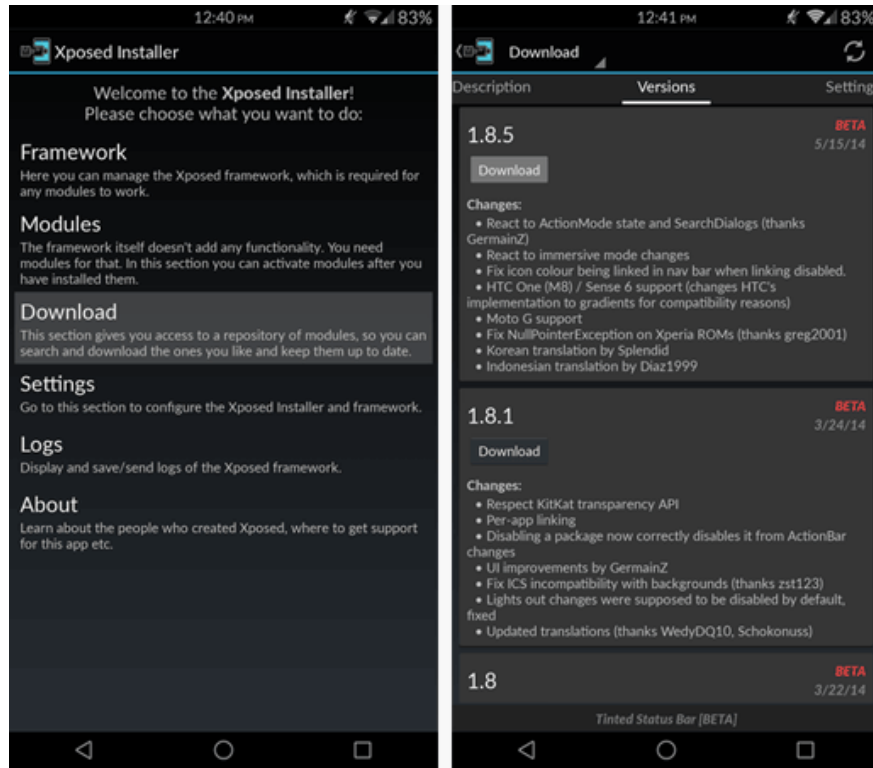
12:40 PM 83%

Xposed Installer

Welcome to the Xposed Installer!
Please choose what you want to do:

Framework
Here you can manage the Xposed framework, which is required for any modules to work.

Modules
The framework itself doesn't add any functionality. You need modules for that. In this section you can activate modules after you have installed them.

Download
This section gives you access to a repository of modules, so you can search and download the ones you like and keep them up to date.

Settings
Go to this section to configure the Xposed Installer and framework.

Logs
Display and save/send logs of the Xposed framework.

About
Learn about the people who created Xposed, where to get support for this app etc.

12:41 PM 83%

Download

Description Versions Setting

1.8.5
BETA
5/15/14
Download

Changes:
• React to ActionMode state and SearchDialogs (thanks GermainZ)
• React to immersive mode changes
• Fix icon colour being linked in nav bar when linking disabled.
• HTC One (M8) / Sense 6 support (changes HTC's implementation to gradients for compatibility reasons)
• Moto G support
• Fix NullPointerException on Xperia ROMs (thanks greg2001)
• Korean translation by Splendid
• Indonesian translation by Diaz1999

1.8.1
BETA
3/24/14
Download

Changes:
• Respect KitKat transparency API
• Per-app linking
• Disabling a package now correctly disables it from ActionBar changes
• UI improvements by GermainZ
• Fix ICS incompatibility with backgrounds (thanks zst123)
• Lights out changes were supposed to be disabled by default, fixed
• Updated translations (thanks WedyDQ10, Schokonuss)

1.8
BETA
3/22/14

Tinted Status Bar [BETA]